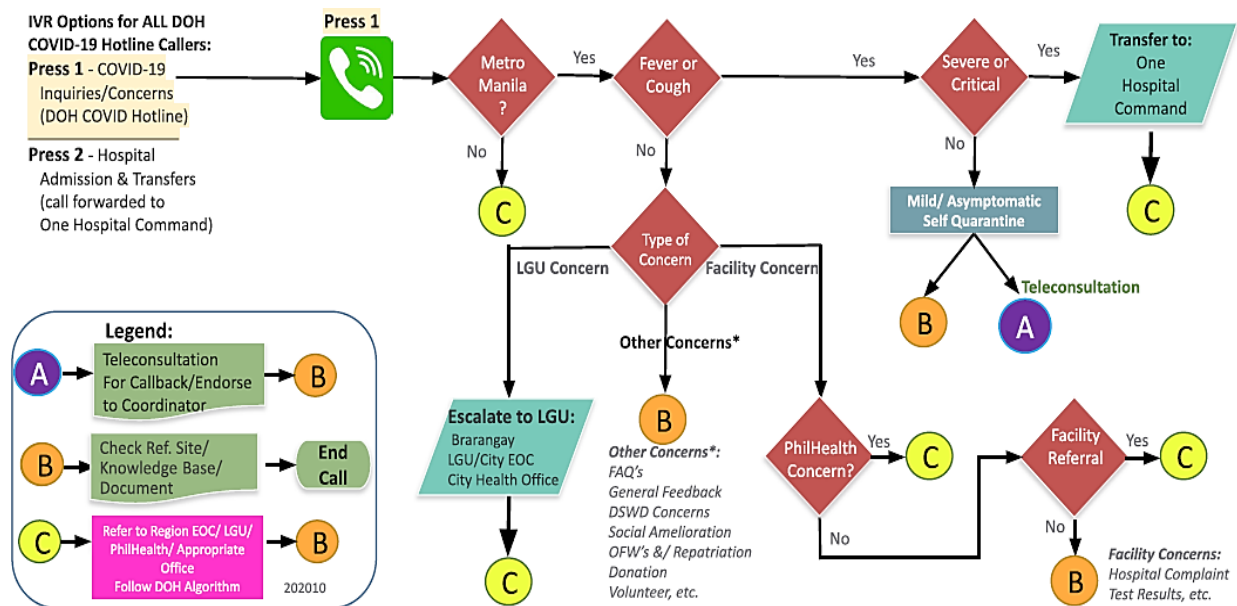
IVR Options for ALL DOH COVID-19 Hotline Callers:

Press 1 - COVID-19 Inquiries/Concerns (DOH COVID Hotline)

Press 2 - Hospital Admission & Transfers (call forwarded to One Hospital Command)

Press 1

Metro Manila ?

Yes

No

C

Fever or Cough

Yes

No

Severe or Critical

Yes

No

Transfer to: One Hospital Command

C

Mild/ Asymptomatic Self Quarantine

B

Teleconsultation

A

Type of Concern

LGU Concern

Facility Concern

Other Concerns*

Escalate to LGU: Brarangay LGU/City EOC City Health Office

C

B

Other Concerns*: FAQ's General Feedback DSWD Concerns Social Amelioration OFW's &/ Repatriation Donation Volunteer, etc.

PhilHealth Concern?

Yes

C

No

Facility Referral

Yes

C

No

B

Facility Concerns: Hospital Complaint Test Results, etc.

Legend:

A

Teleconsultation For Callback/Endorse to Coordinator

B

B

Check Ref. Site/ Knowledge Base/ Document

End Call

C

Refer to Region EOC/ LGU/ PhilHealth/ Appropriate Office Follow DOH Algorithm

B

202010